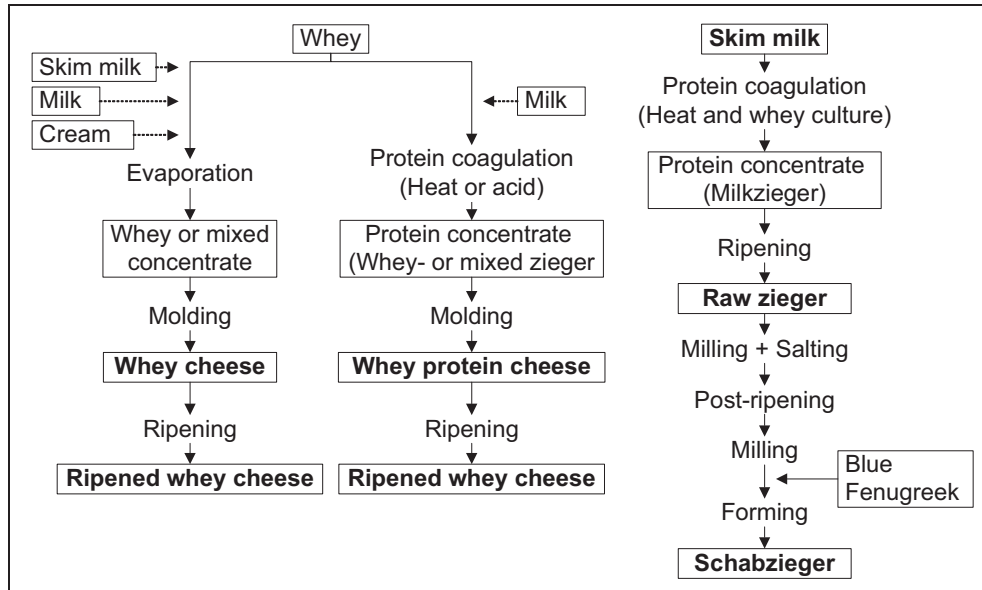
Whey

Skim milk
Milk
Cream

Evaporation

Whey or mixed concentrate

Molding

**Whey cheese**

Ripening

**Ripened whey cheese**

Milk

Protein coagulation (Heat or acid)

Protein concentrate (Whey- or mixed zieger

Molding

**Whey protein cheese**

Ripening

**Ripened whey cheese**

**Skim milk**

Protein coagulation (Heat and whey culture)

Protein concentrate (Milkzieger)

Ripening

**Raw zieger**

Milling + Salting

Post-ripening

Milling

Blue Fenugreek

Forming

**Schabzieger**